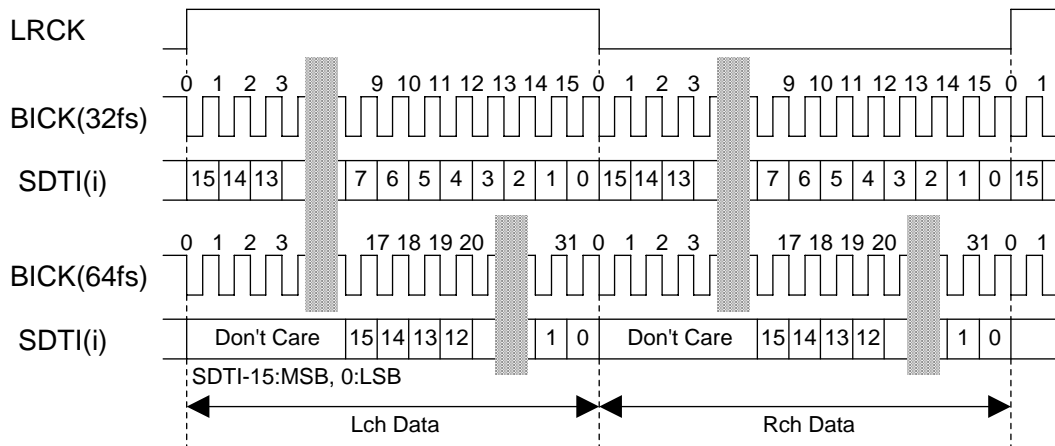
LRCK

0 1 2 3 9 10 11 12 13 14 15 0 1 2 3 9 10 11 12 13 14 15 0 1

BICK(32fs)

SDTI(i)

15 14 13 7 6 5 4 3 2 1 0 15 14 13 7 6 5 4 3 2 1 0 15

0 1 2 3 17 18 19 20 31 0 1 2 3 17 18 19 20 31 0 1

BICK(64fs)

SDTI(i)

Don't Care 15 14 13 12 1 0 Don't Care 15 14 13 12 1 0

SDTI-15:MSB, 0:LSB

Lch Data

Rch Data